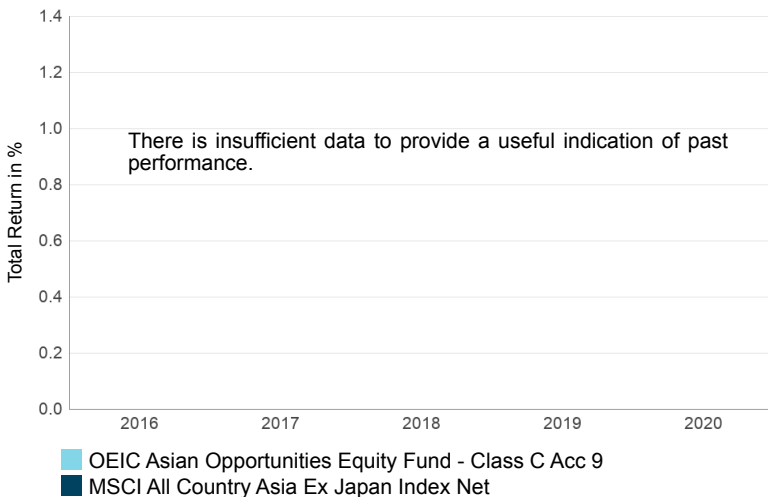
1.4
1.2
1.0
0.8
0.6
0.4
0.2
0.0

Total Return in %

There is insufficient data to provide a useful indication of past performance.

2016 2017 2018 2019 2020

OEIC Asian Opportunities Equity Fund - Class C Acc 9
MSCI All Country Asia Ex Japan Index Net